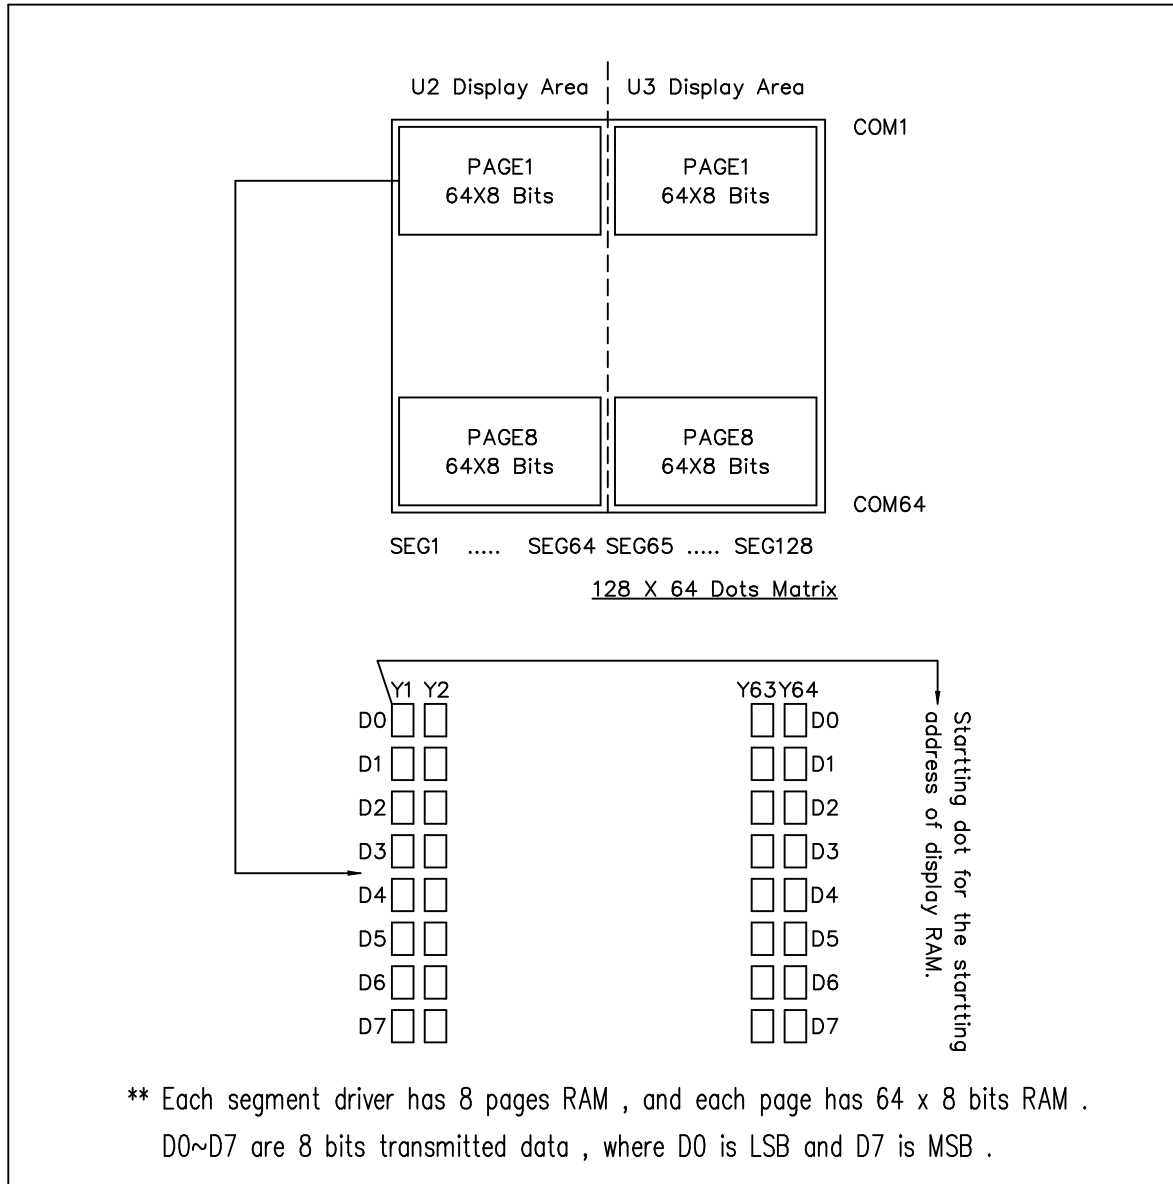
U2 Display Area U3 Display Area

COM1

PAGE1
64X8 Bits

PAGE1
64X8 Bits

PAGE8
64X8 Bits

PAGE8
64X8 Bits

COM64

SEG1 ..... SEG64 SEG65 ..... SEG128

128 X 64 Dots Matrix

Y1 Y2

Y63Y64

D0
D1
D2
D3
D4
D5
D6
D7

D0
D1
D2
D3
D4
D5
D6
D7

Startting dot for the startting address of display RAM.

** Each segment driver has 8 pages RAM , and each page has 64 x 8 bits RAM . D0~D7 are 8 bits transmitted data , where D0 is LSB and D7 is MSB .